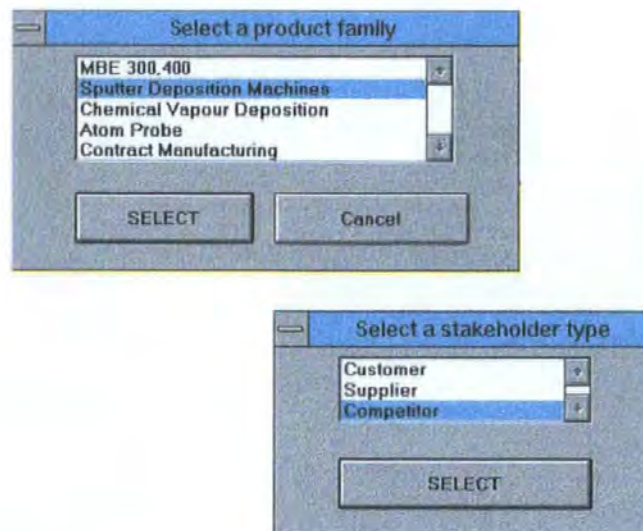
Select a product family

MBE 300,400
Sputter Deposition Machines
Chemical Vapour Deposition
Atom Probe
Contract Manufacturing

SELECT

Cancel

Select a stakeholder type

Customer
Supplier
Competitor

SELECT